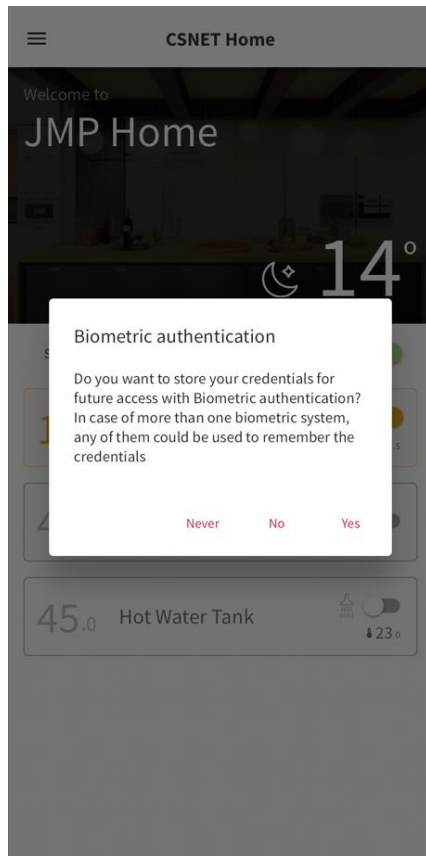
CSNET Home

Welcome to

JMP Home

14°

Biometric authentication

Do you want to store your credentials for future access with Biometric authentication? In case of more than one biometric system, any of them could be used to remember the credentials

Never No Yes

45.0 Hot Water Tank

23.0